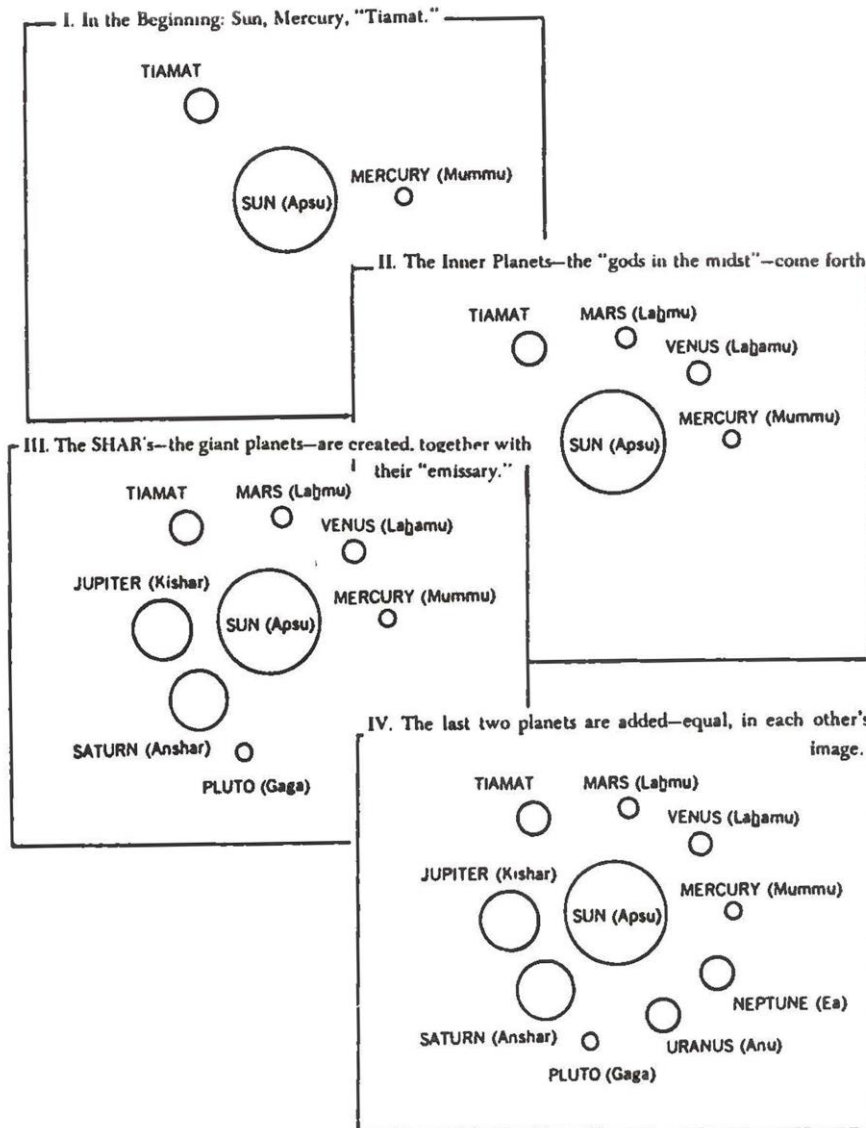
I. In the Beginning: Sun, Mercury, "Tiamat."

TIAMAT

MERCURY (Mummu)

SUN (Apsu)

II. The Inner Planets—the "gods in the midst"—come forth

TIAMAT

MARS (Laḫmu)

VENUS (Laḫamu)

MERCURY (Mummu)

SUN (Apsu)

III. The SHAR's—the giant planets—are created, together with their "emissary."

TIAMAT

MARS (Laḫmu)

VENUS (Laḫamu)

JUPITER (Kishar)

MERCURY (Mummu)

SUN (Apsu)

SATURN (Anshar)

PLUTO (Gaga)

IV. The last two planets are added—equal, in each other's image.

TIAMAT

MARS (Laḫmu)

VENUS (Laḫamu)

JUPITER (Kishar)

MERCURY (Mummu)

SUN (Apsu)

NEPTUNE (Ea)

SATURN (Anshar)

URANUS (Anu)

PLUTO (Gaga)